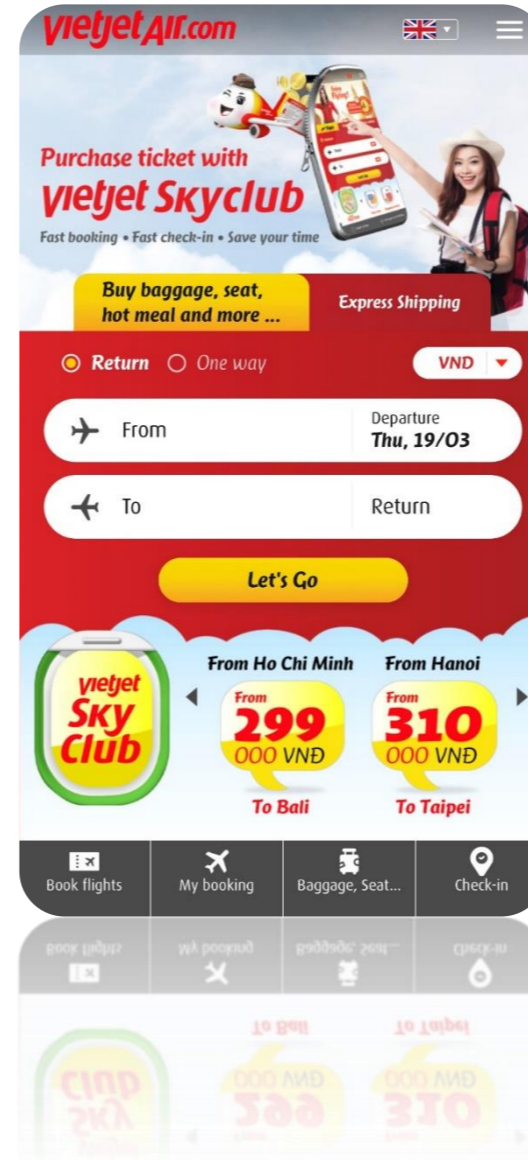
vietjetAir.com

Purchase ticket with
vietjet Skyclub
Fast booking • Fast check-in • Save your time

Buy baggage, seat, hot meal and more ...

Express Shipping

Return One way

VND

From

Departure
Thu, 19/03

To

Return

Let's Go

vietjet Sky Club

From Ho Chi Minh
From
299
000 VNĐ
To Bali

From Hanoi
From
310
000 VNĐ
To Taipei

Book flights

My booking

Baggage, Seat...

Check-in